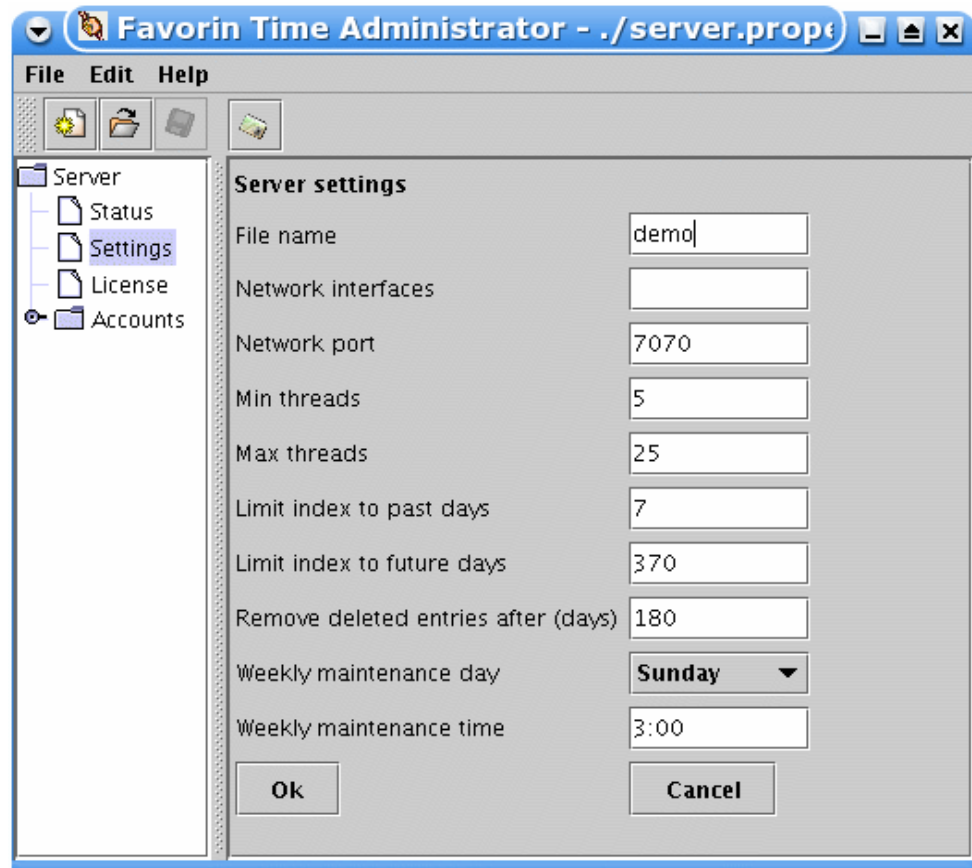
Favorin Time Administrator - ./server.prop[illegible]

File Edit Help

Server
Status
Settings
License
Accounts

Server settings

File name demo

Network interfaces

Network port 7070

Min threads 5

Max threads 25

Limit index to past days 7

Limit index to future days 370

Remove deleted entries after (days) 180

Weekly maintenance day Sunday

Weekly maintenance time 3:00

Ok

Cancel